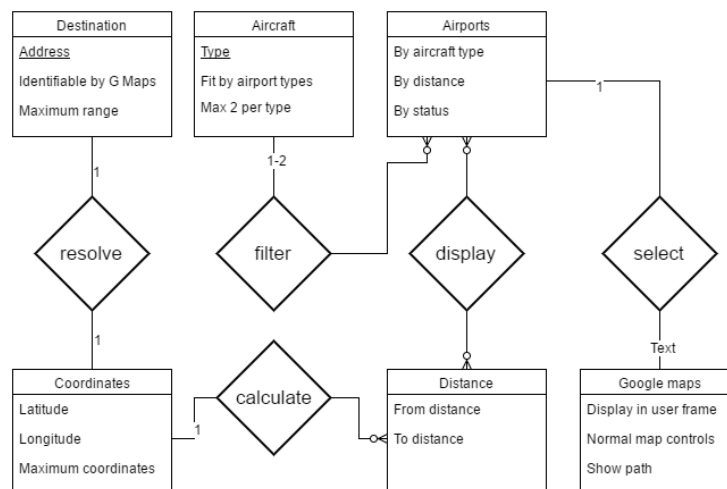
Destination
Address
Identifiable by G Maps
Maximum range

Aircraft
Type
Fit by airport types
Max 2 per type

Airports
By aircraft type
By distance
By status

1

1-2

1

resolve

filter

display

select

1

Text

1

calculate

Coordinates
Latitude
Longitude
Maximum coordinates

Distance
From distance
To distance

Google maps
Display in user frame
Normal map controls
Show path